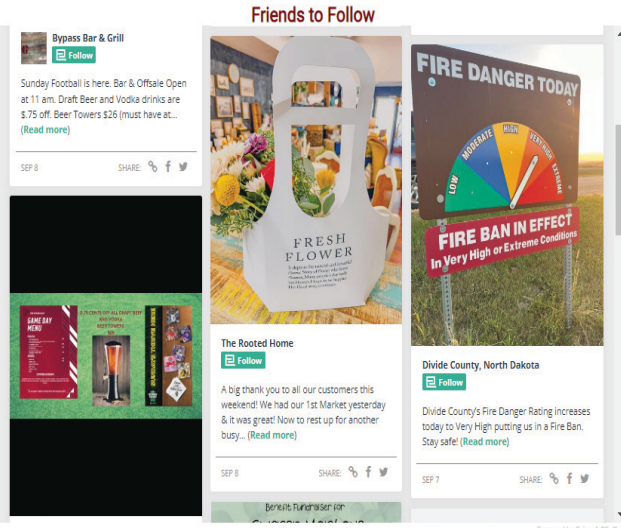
Friends to Follow

Bypass Bar & Grill
Follow

Sunday Football is here. Bar & Offsale Open at 11 am. Draft Beer and Vodka drinks are $.75 off. Beer Towers $26 (must have at... (Read more)

SEP 8
SHARE:

GAME DAY MENU

FRESH FLOWER

The Rooted Home
Follow

A big thank you to all our customers this weekend! We had our 1st Market yesterday & it was great! Now to rest up for another busy... (Read more)

SEP 8
SHARE:

Benefit Fundraiser for

FIRE DANGER TODAY
LOW MODERATE HIGH VERY HIGH EXTREME
FIRE BAN IN EFFECT
In Very High or Extreme Conditions

Divide County, North Dakota
Follow

Divide County's Fire Danger Rating increases today to Very High putting us in a Fire Ban. Stay safe! (Read more)

SEP 7
SHARE: